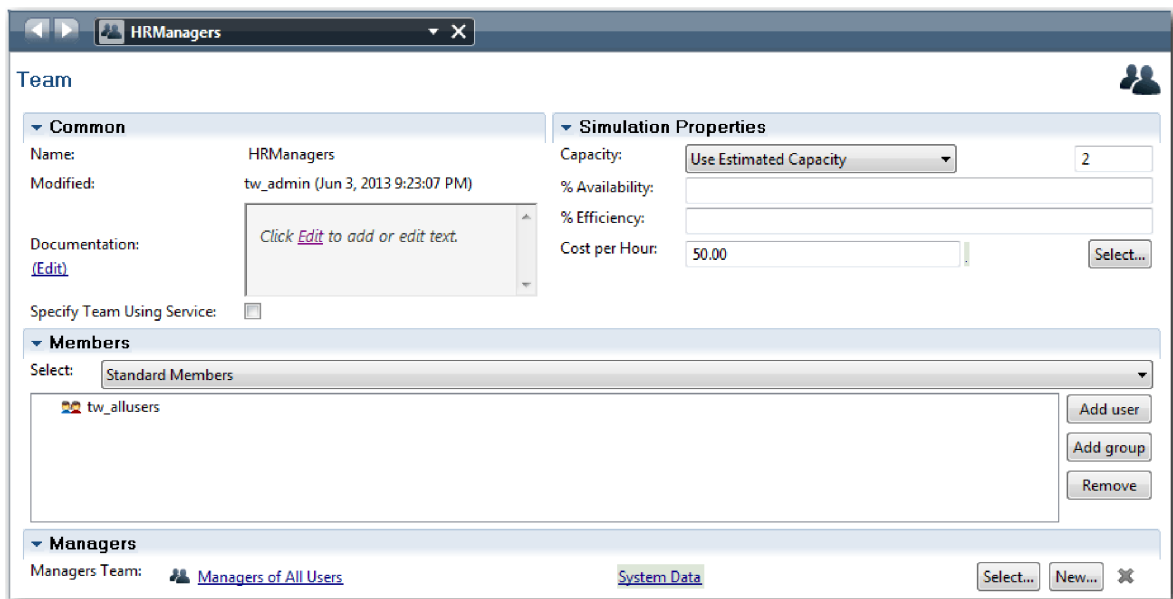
HRManagers

Team

Common

Name: HRManagers

Modified: tw_admin (Jun 3, 2013 9:23:07 PM)

Documentation:
(Edit)

Click Edit to add or edit text.

Specify Team Using Service:

Simulation Properties

Capacity: Use Estimated Capacity 2

% Availability:

% Efficiency:

Cost per Hour: 50.00 Select...

Members

Select: Standard Members

tw_allusers

Add user

Add group

Remove

Managers

Managers Team: Managers of All Users System Data Select... New...